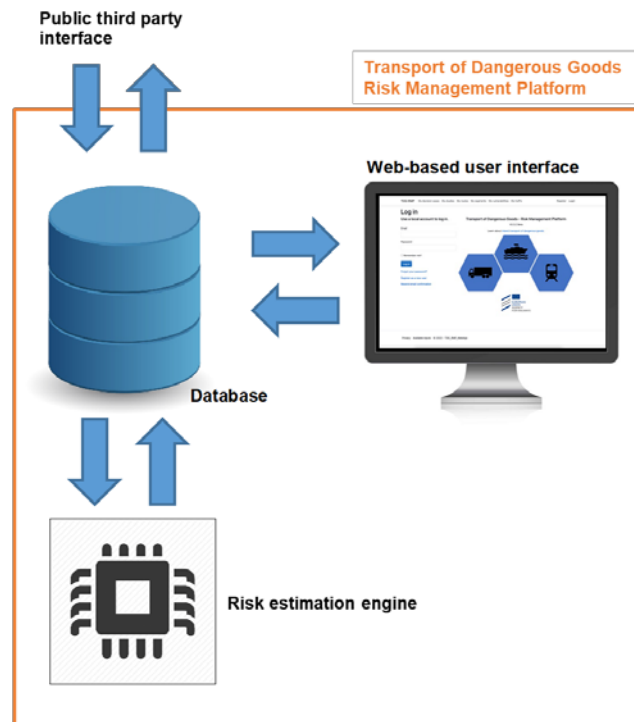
Public third party interface

Transport of Dangerous Goods Risk Management Platform

Web-based user interface

Log in

Transport of Dangerous Goods - Risk Management Platform

Database

Risk estimation engine